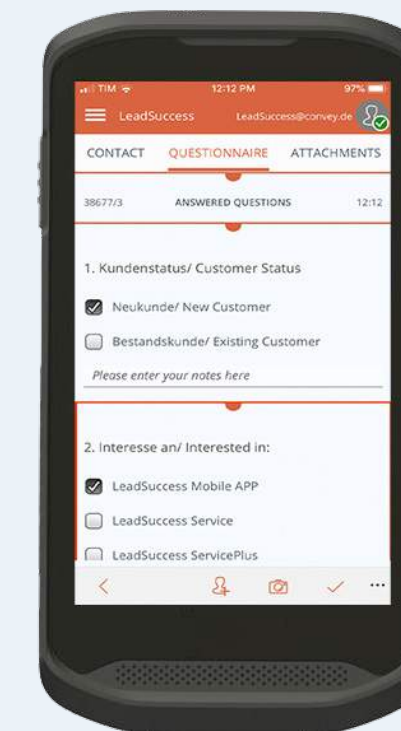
TIM 12:12 PM 97%

LeadSuccess LeadSuccess@convey.de

CONTACT QUESTIONNAIRE ATTACHMENTS

38677/3 ANSWERED QUESTIONS 12:12

1. Kundenstatus/ Customer Status

Neukunde/ New Customer

Bestandskunde/ Existing Customer

Please enter your notes here

2. Interesse an/ Interested in:

LeadSuccess Mobile APP

LeadSuccess Service

LeadSuccess ServicePlus